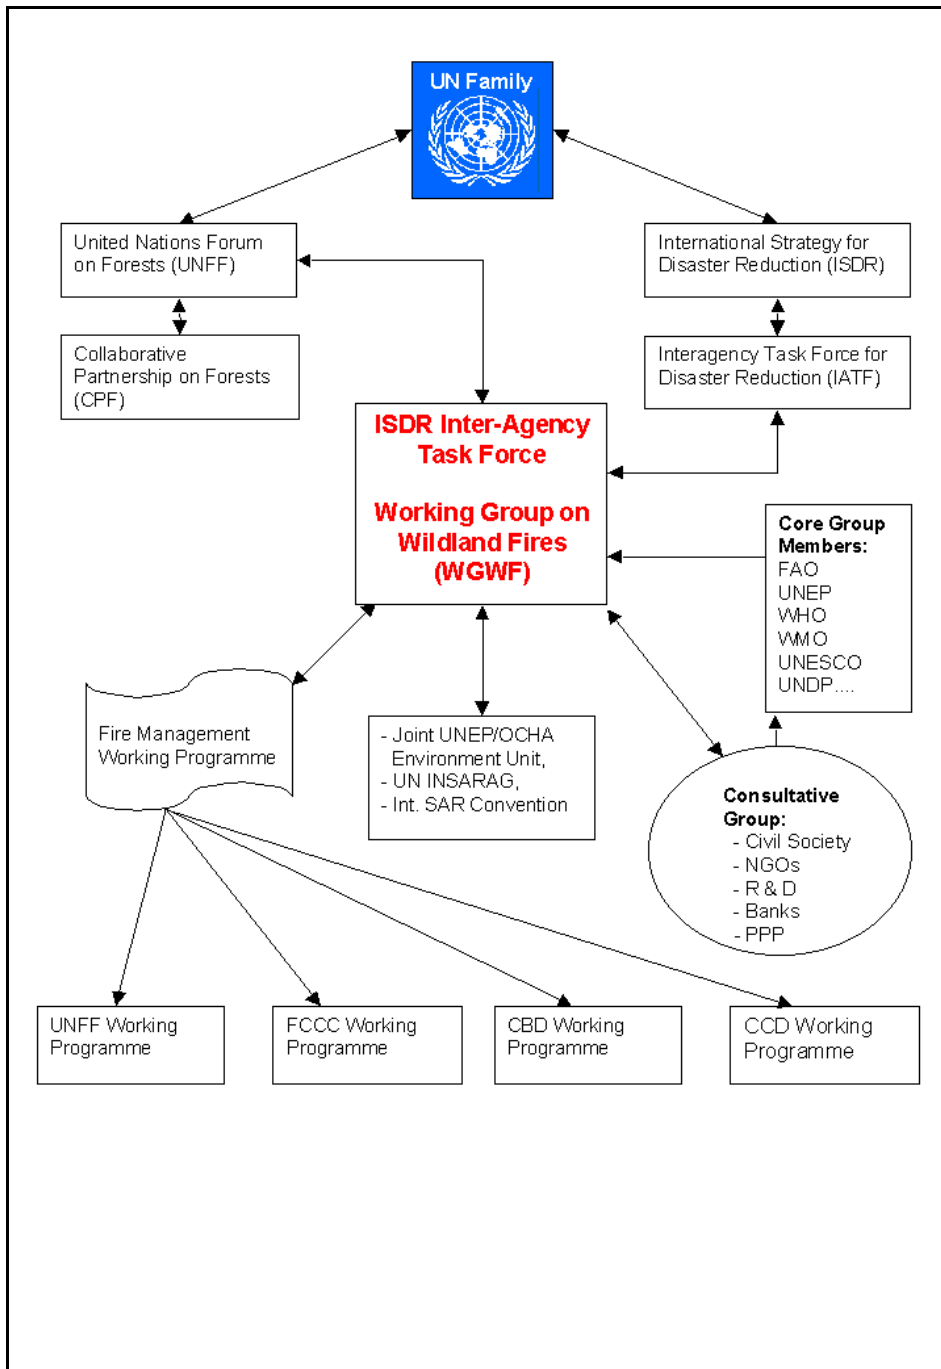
UN Family

United Nations Forum on Forests (UNFF)

International Strategy for Disaster Reduction (ISDR)

Collaborative Partnership on Forests (CPF)

Interagency Task Force for Disaster Reduction (IATF)

ISDR Inter-Agency Task Force

Working Group on Wildland Fires (WGWF)

Core Group Members:
FAO
UNEP
WHO
WMO
UNESCO
UNDP....

Fire Management Working Programme

- Joint UNEP/OCHA Environment Unit,
- UN INSARAG,
- Int. SAR Convention

Consultative Group:
- Civil Society
- NGOs
- R & D
- Banks
- PPP

UNFF Working Programme

FCCC Working Programme

CBD Working Programme

CCD Working Programme